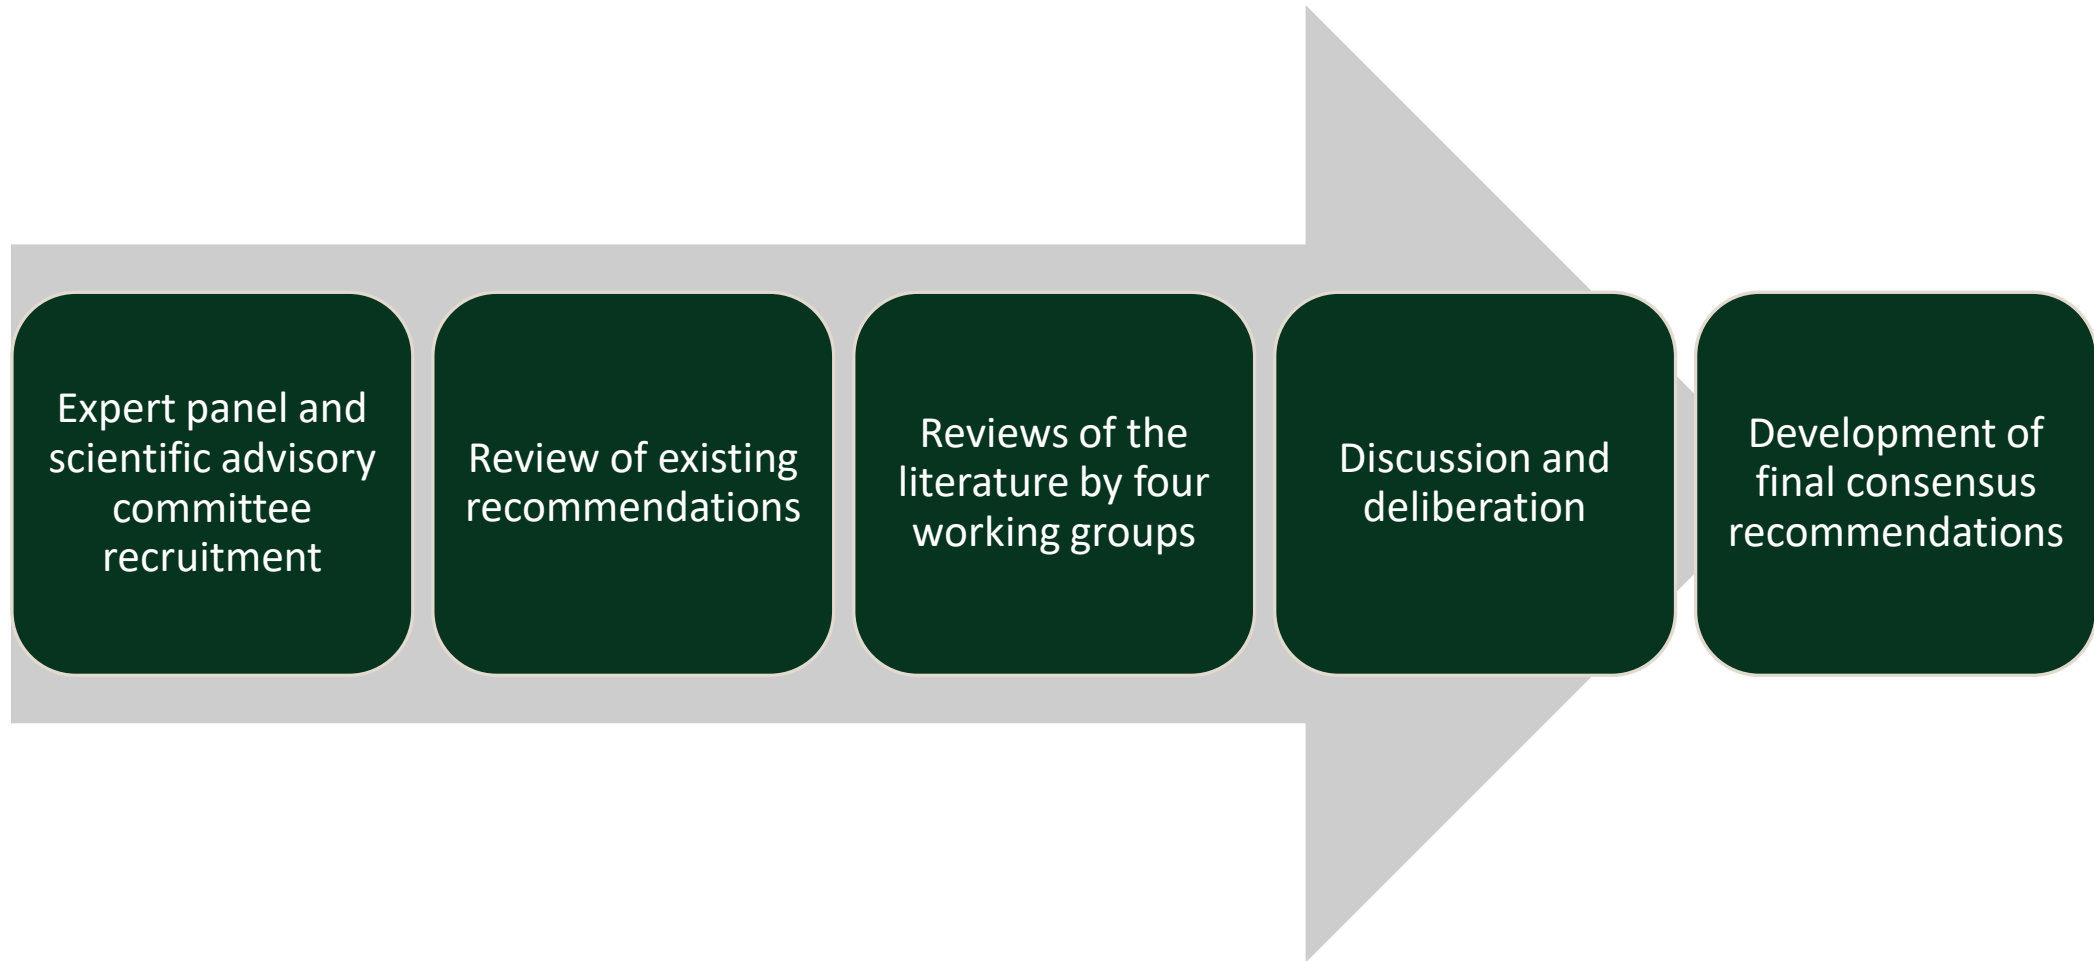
Expert panel and scientific advisory committee recruitment

Review of existing recommendations

Reviews of the literature by four working groups

Discussion and deliberation

Development of final consensus recommendations